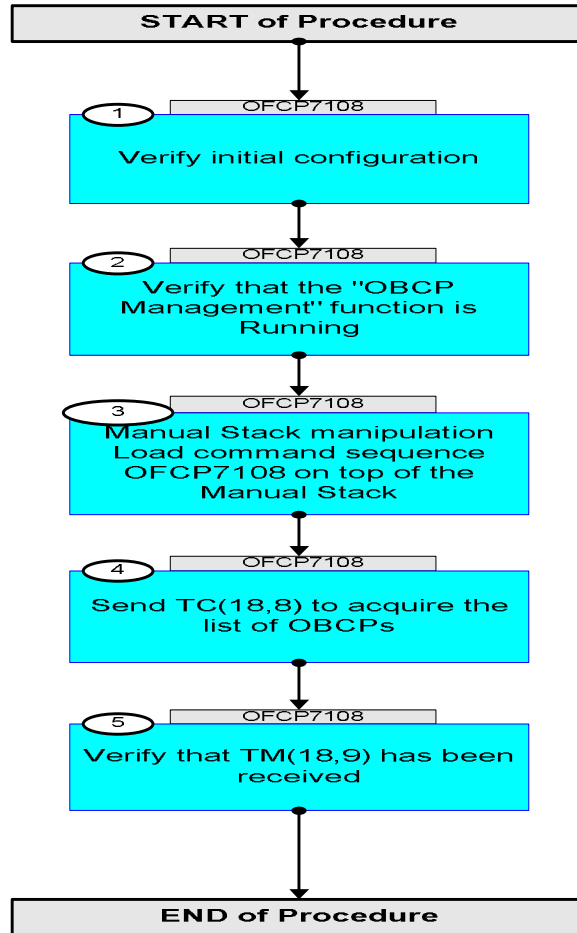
START of Procedure

1
OFCP7108
Verify initial configuration

2
OFCP7108
Verify that the "OBCP Management" function is Running

3
OFCP7108
Manual Stack manipulation
Load command sequence OFCP7108 on top of the Manual Stack

4
OFCP7108
Send TC(18,8) to acquire the list of OBCPs

5
OFCP7108
Verify that TM(18,9) has been received

END of Procedure